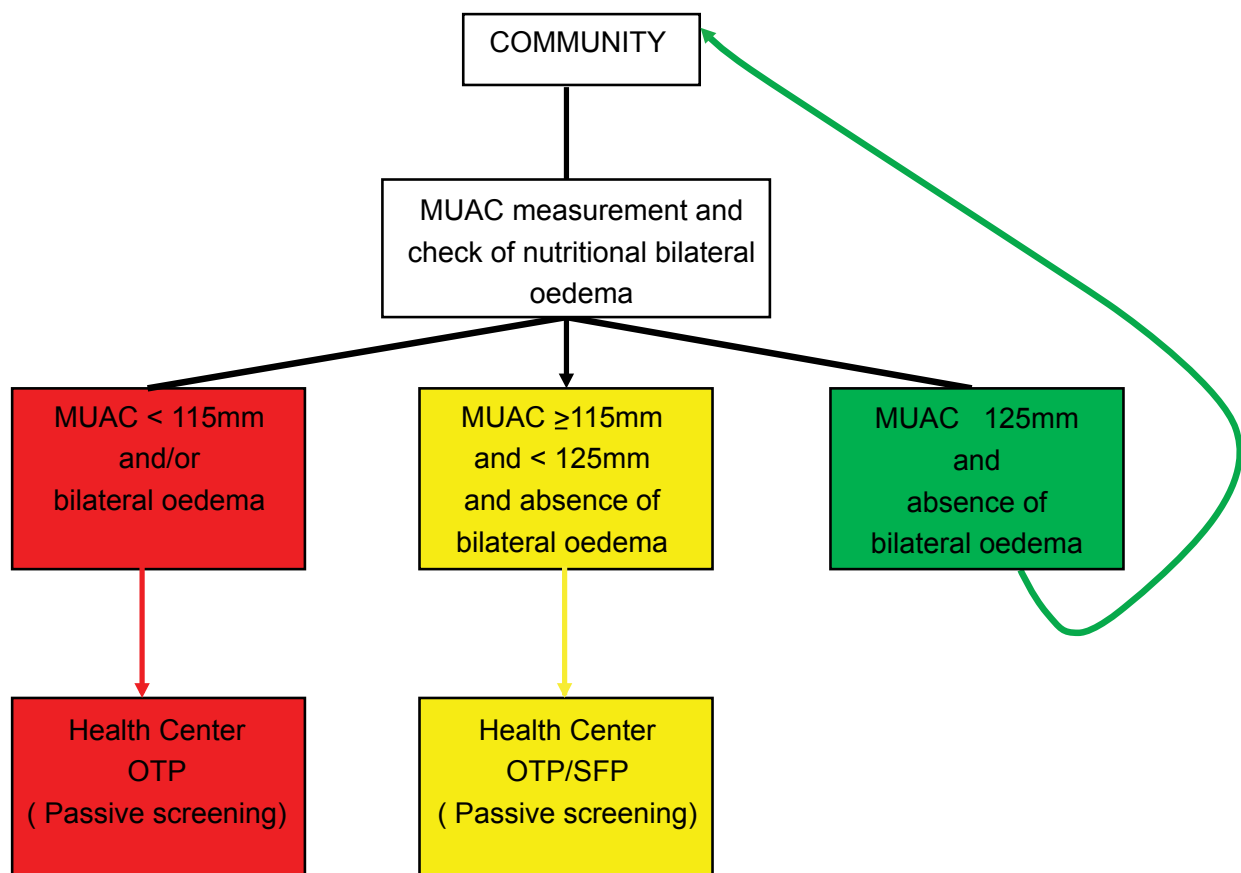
COMMUNITY

MUAC measurement and check of nutritional bilateral oedema

MUAC < 115mm and/or bilateral oedema

MUAC $\geq$115mm and < 125mm and absence of bilateral oedema

MUAC 125mm and absence of bilateral oedema

Health Center OTP ( Passive screening)

Health Center OTP/SFP ( Passive screening)